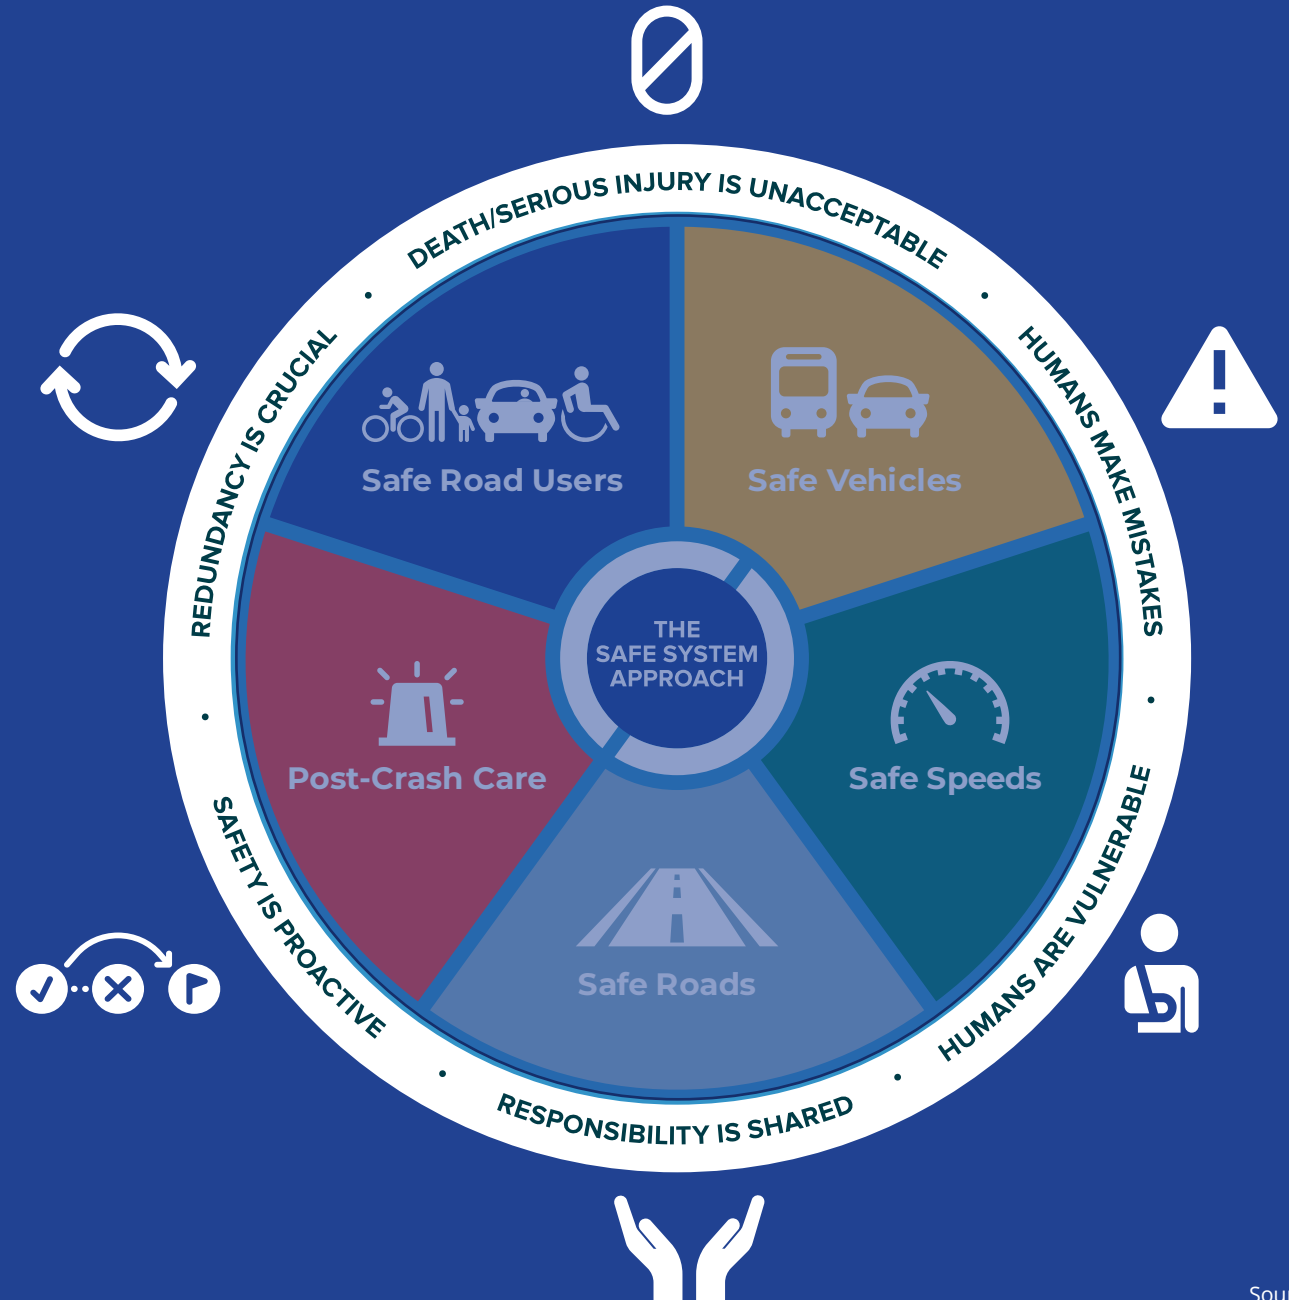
DEATH/SERIOUS INJURY IS UNACCEPTABLE

HUMANS MAKE MISTAKES

HUMANS ARE VULNERABLE

RESPONSIBILITY IS SHARED

SAFETY IS PROACTIVE

REDUNDANCY IS CRUCIAL

Safe Road Users

Safe Vehicles

Safe Speeds

Safe Roads

Post-Crash Care

THE SAFE SYSTEM APPROACH

Sou